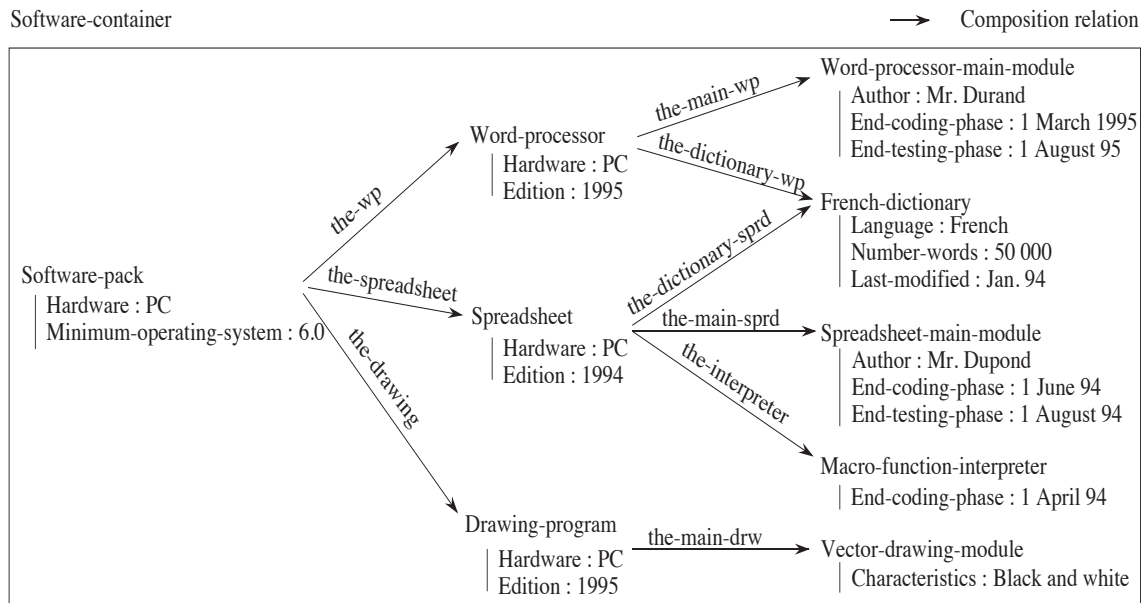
Software-container

Composition relation

Software-pack
Hardware : PC
Minimum-operating-system : 6.0

the-wp

the-spreadsheet

the-drawing

Word-processor
Hardware : PC
Edition : 1995

Spreadsheet
Hardware : PC
Edition : 1994

Drawing-program
Hardware : PC
Edition : 1995

the-main-wp

the-dictionary-wp

the-dictionary-sprd

the-main-sprd

the-interpreter

the-main-drw

Word-processor-main-module
Author : Mr. Durand
End-coding-phase : 1 March 1995
End-testing-phase : 1 August 95

French-dictionary
Language : French
Number-words : 50 000
Last-modified : Jan. 94

Spreadsheet-main-module
Author : Mr. Dupond
End-coding-phase : 1 June 94
End-testing-phase : 1 August 94

Macro-function-interpreter
End-coding-phase : 1 April 94

Vector-drawing-module
Characteristics : Black and white